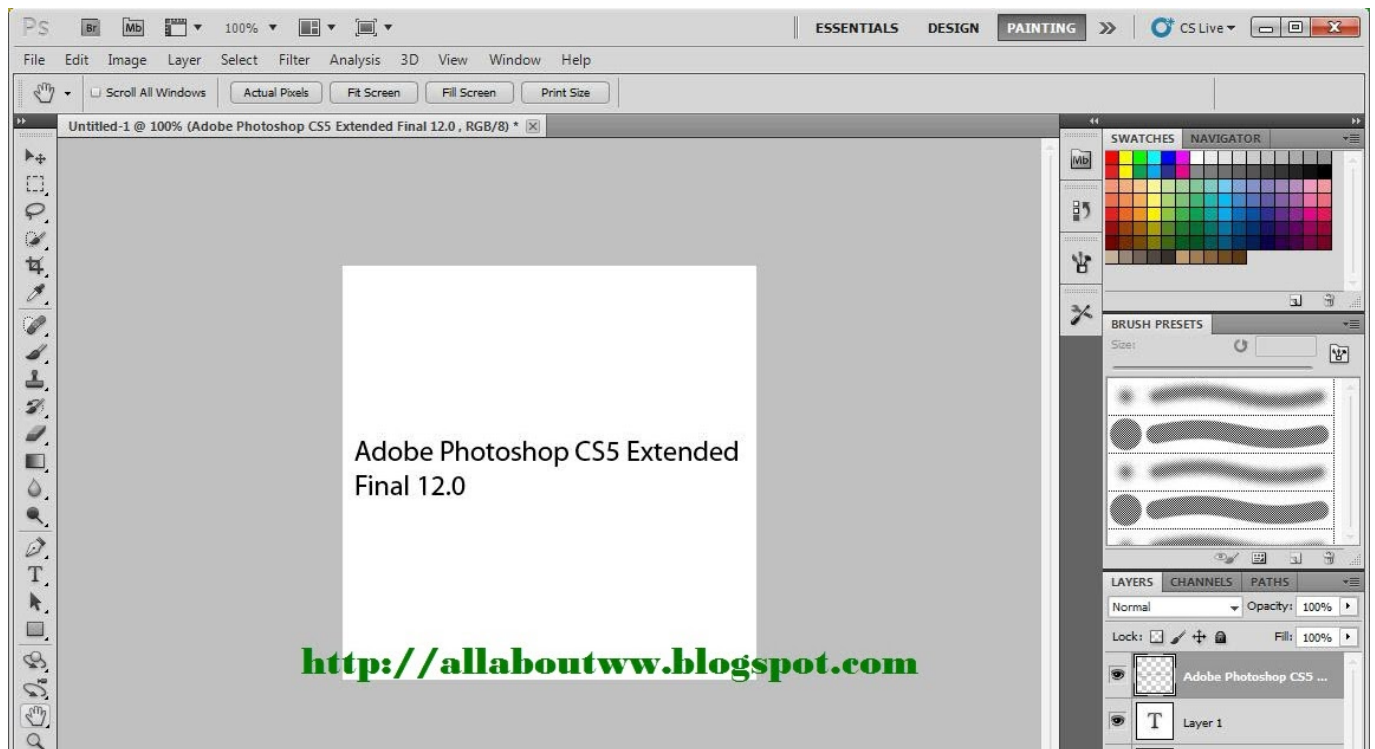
Ps Br Mb 100% ESSENTIALS DESIGN PAINTING » CS Live

File Edit Image Layer Select Filter Analysis 3D View Window Help

Scroll All Windows Actual Pixels Fit Screen Fill Screen Print Size

Untitled-1 @ 100% (Adobe Photoshop CS5 Extended Final 12.0 , RGB/8) *

Adobe Photoshop CS5 Extended Final 12.0

http://allaboutww.blogspot.com

SWATCHES NAVIGATOR

BRUSH PRESETS

Size:

LAYERS CHANNELS PATHS

Normal Opacity: 100%

Lock: Fill: 100%

Adobe Photoshop CS5 ...

T Layer 1